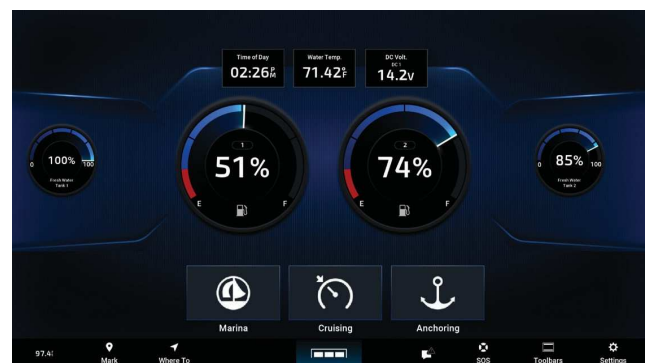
Time of Day
02:26 PM

Water Temp.
71.42 °F

DC Volt.
DC 1
14.2 V

0
100%
100
Fresh Water Tank 1

1
51%
E
F

2
74%
E
F

0
85%
100
Fresh Water Tank 2

Marina

Cruising

Anchoring

97.4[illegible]

Mark

Where To

SOS

Toolbars

Settings